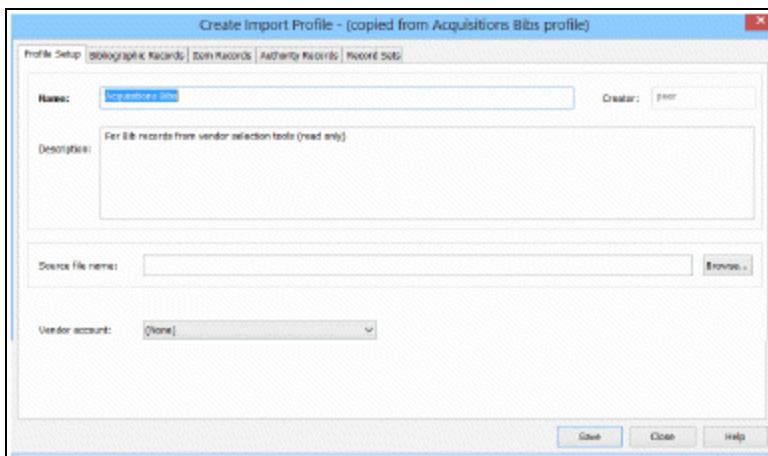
Create Import Profile - (copied from Acquisitions Bibs profile)

Profile Setup | Bibliographic Records | Item Records | Authority Records | Record Sets

Name: Acquisitions Bibs

Creator: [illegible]

Description: For bib records from vendor selection tools (read only)

Source file name:

Browse...

Vendor account: (None)

Save | Close | Help